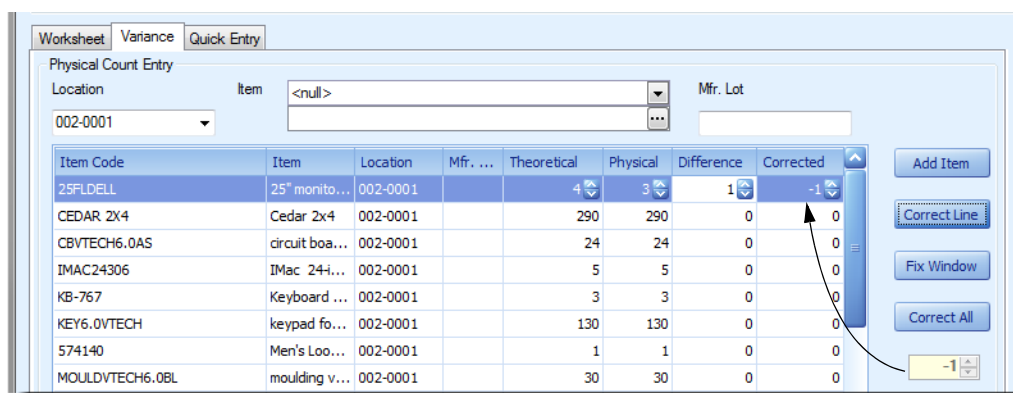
Worksheet | Variance | Quick Entry

Physical Count Entry

Location

Item

<null>

Mfr. Lot

002-0001

| Item Code | Item | Location | Mfr. ... | Theoretical | Physical | Difference | Corrected |
|---|---|---|---|---|---|---|---|
| 25FLDELL | 25" monito... | 002-0001 | | 4 | 3 | 1 | -1 |
| CEDAR 2X4 | Cedar 2x4 | 002-0001 | | 290 | 290 | 0 | 0 |
| CBVTECH6.0AS | circuit boa... | 002-0001 | | 24 | 24 | 0 | 0 |
| IMAC24306 | IMac 24-i... | 002-0001 | | 5 | 5 | 0 | 0 |
| KB-767 | Keyboard ... | 002-0001 | | 3 | 3 | 0 | 0 |
| KEY6.0VTECH | keypad fo... | 002-0001 | | 130 | 130 | 0 | 0 |
| 574140 | Men's Loo... | 002-0001 | | 1 | 1 | 0 | 0 |
| MOULDVTECH6.0BL | moulding v... | 002-0001 | | 30 | 30 | 0 | 0 |

Add Item

Correct Line

Fix Window

Correct All

-1